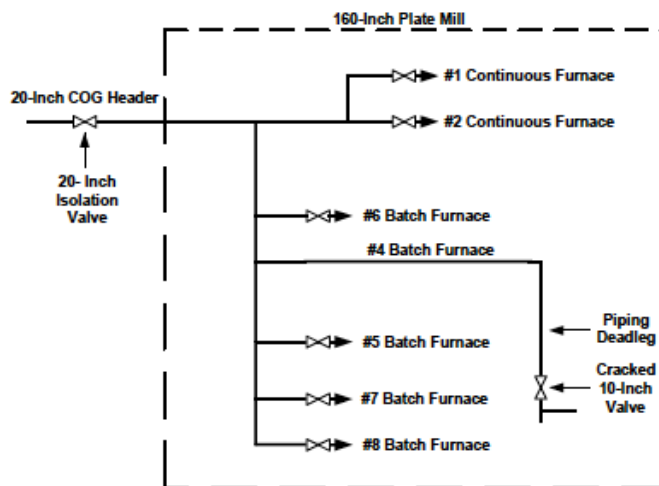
160-Inch Plate Mill

20-Inch COG Header

20- Inch Isolation Valve

#1 Continuous Furnace

#2 Continuous Furnace

#6 Batch Furnace

#4 Batch Furnace

Piping Deadleg

#5 Batch Furnace

Cracked 10-Inch Valve

#7 Batch Furnace

#8 Batch Furnace